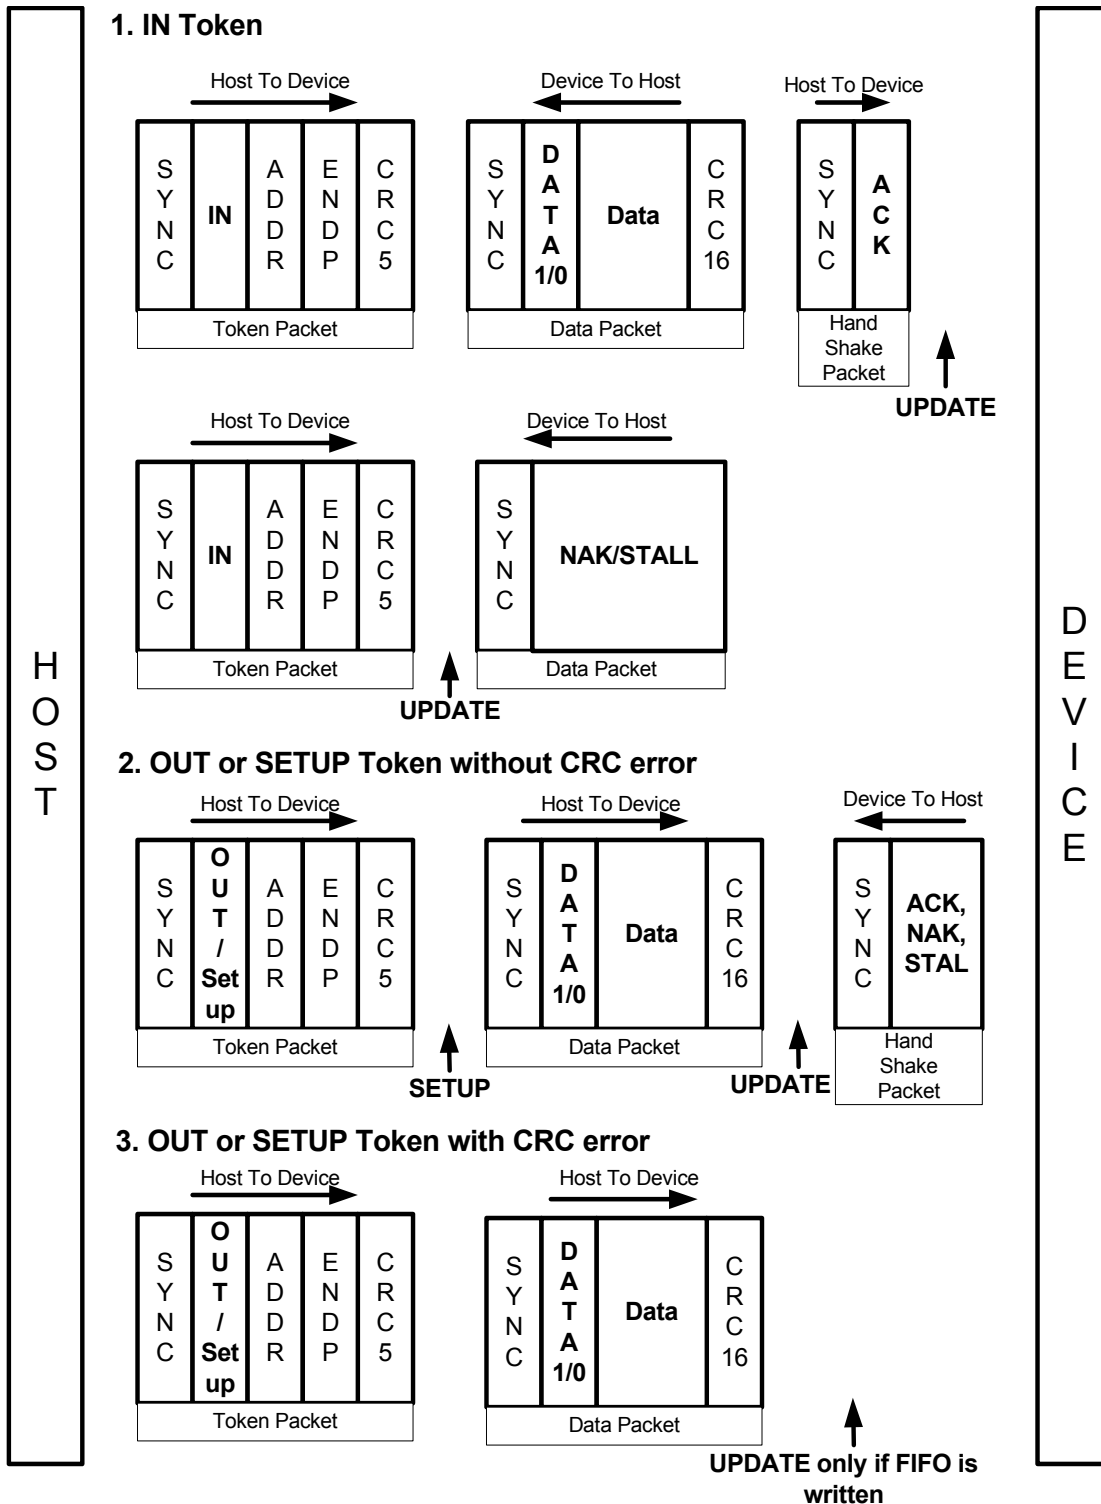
HOST

1. IN Token

Host To Device

| SYNC | IN | ADDR | ENDP | CRC5 |
|---|---|---|---|---|

Token Packet

Device To Host

| SYNC | DATA 1/0 | Data | CRC16 |
|---|---|---|---|

Data Packet

Host To Device

| SYNC | ACK |
|---|---|

Hand Shake Packet

UPDATE

Host To Device

| SYNC | IN | ADDR | ENDP | CRC5 |
|---|---|---|---|---|

Token Packet

UPDATE

Device To Host

| SYNC | NAK/STALL |
|---|---|

Data Packet

2. OUT or SETUP Token without CRC error

Host To Device

| SYNC | OUT/Setup | ADDR | ENDP | CRC5 |
|---|---|---|---|---|

Token Packet

SETUP

Host To Device

| SYNC | DATA 1/0 | Data | CRC16 |
|---|---|---|---|

Data Packet

UPDATE

Device To Host

| SYNC | ACK, NAK, STAL |
|---|---|

Hand Shake Packet

3. OUT or SETUP Token with CRC error

Host To Device

| SYNC | OUT/Setup | ADDR | ENDP | CRC5 |
|---|---|---|---|---|

Token Packet

Host To Device

| SYNC | DATA 1/0 | Data | CRC16 |
|---|---|---|---|

Data Packet

UPDATE only if FIFO is written

DEVICE